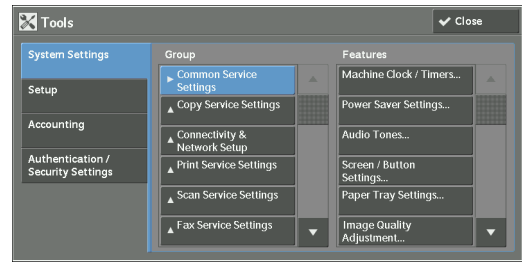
Tools

Close

System Settings

Setup

Accounting

Authentication / Security Settings

Group

Common Service Settings

Copy Service Settings

Connectivity & Network Setup

Print Service Settings

Scan Service Settings

Fax Service Settings

Features

Machine Clock / Timers...

Power Saver Settings...

Audio Tones...

Screen / Button Settings...

Paper Tray Settings...

Image Quality Adjustment...